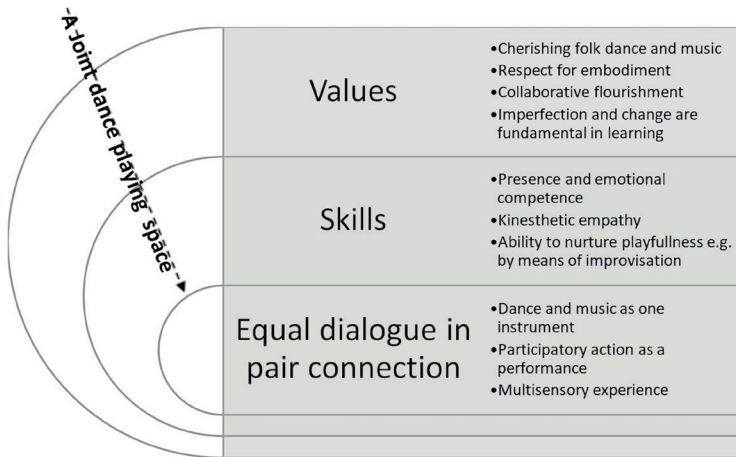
-A Joint dance playing space-

Values

•Cherishing folk dance and music
•Respect for embodiment
•Collaborative flourishment
•Imperfection and change are fundamental in learning

Skills

•Presence and emotional competence
•Kinesthetic empathy
•Ability to nurture playfullness e.g. by means of improvisation

Equal dialogue in pair connection

•Dance and music as one instrument
•Participatory action as a performance
•Multisensory experience